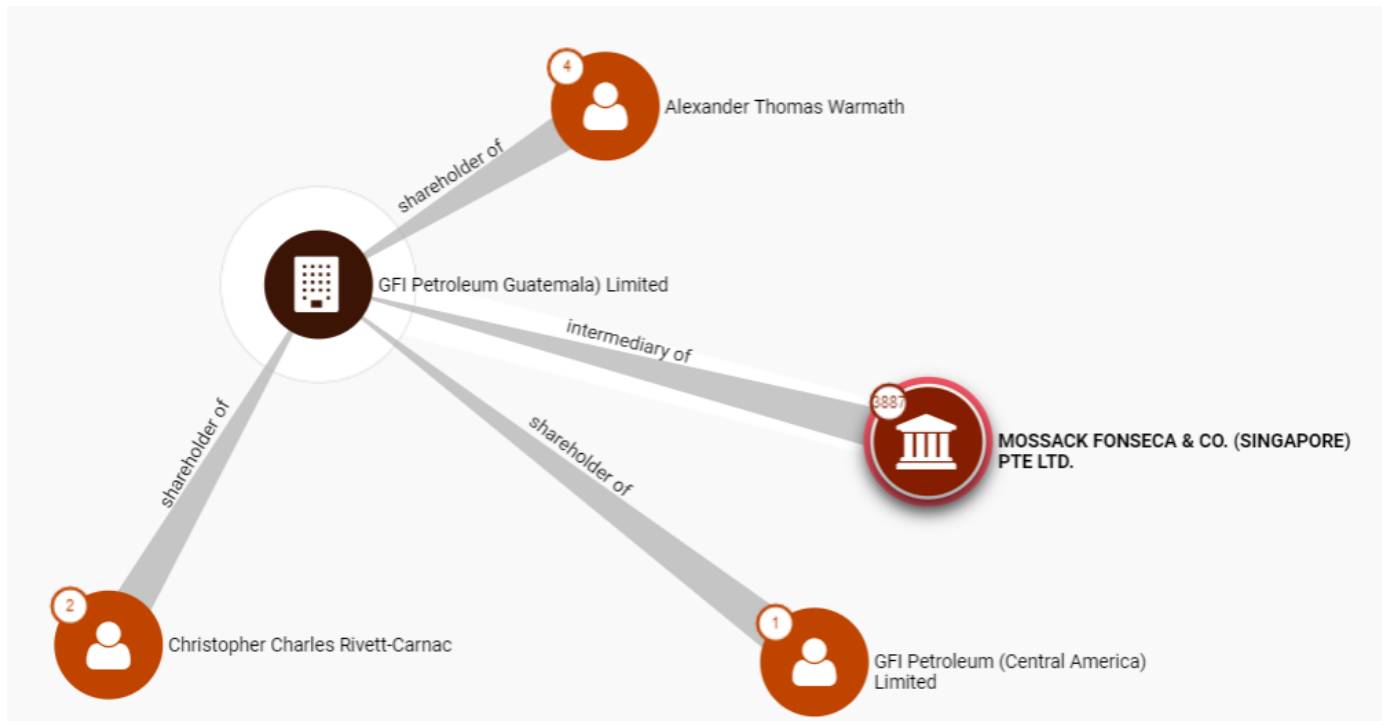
4

Alexander Thomas Warmath

shareholder of

GFI Petroleum Guatemala) Limited

intermediary of

3887

MOSSACK FONSECA & CO. (SINGAPORE) PTE LTD.

shareholder of

shareholder of

2

Christopher Charles Rivett-Carnac

1

GFI Petroleum (Central America) Limited